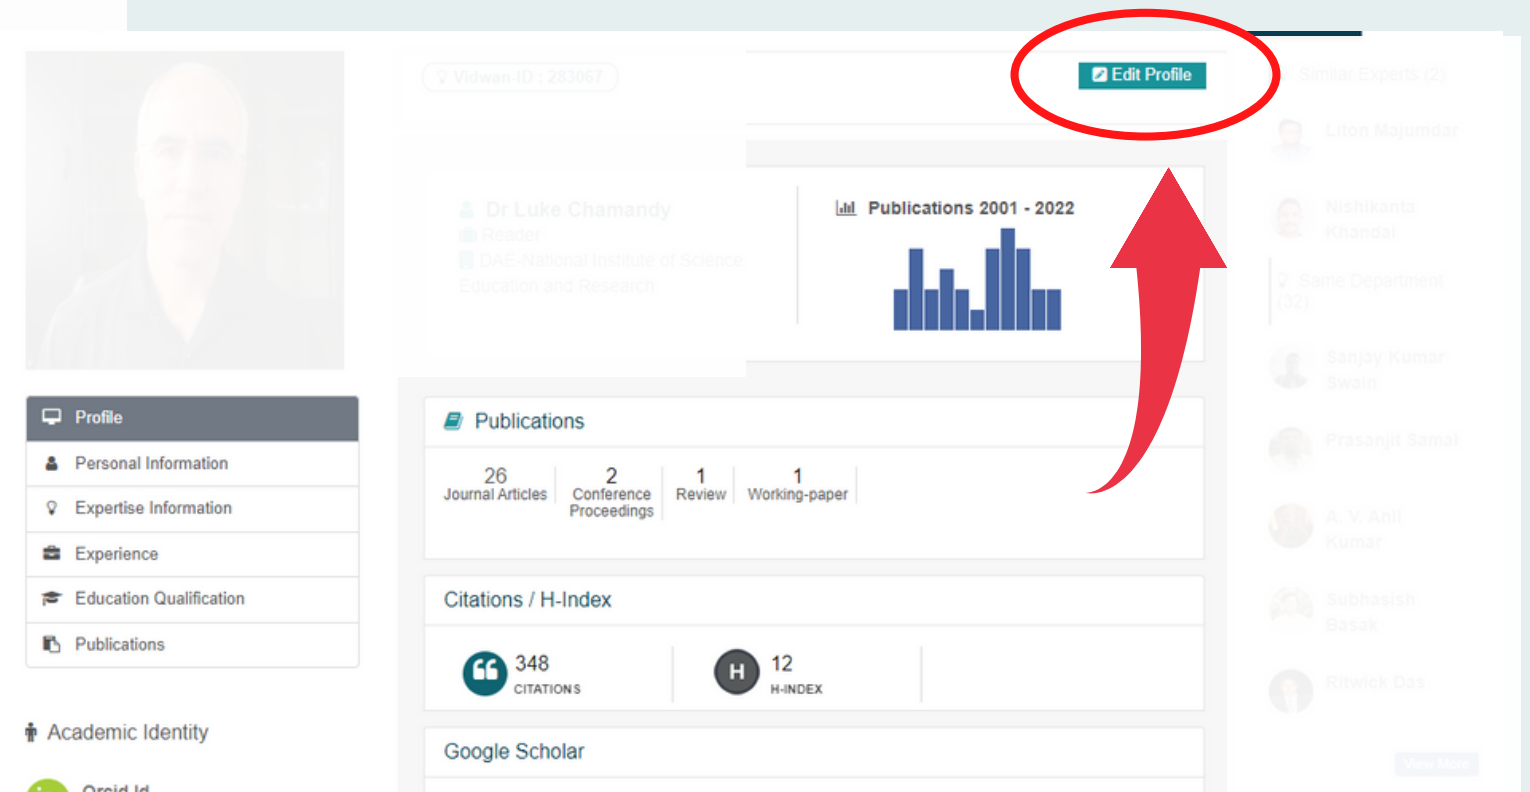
Vidwan-ID : 283067

Edit Profile

Similar Experts (2)

Liton Majumdar

Nishikanta Khandai

Same Department (32)

Sanjay Kumar Swain

Prasanjit Samal

A. V. Anil Kumar

Subhasish Basak

Ritwick Das

View More

Dr Luke Chamandy
Reader
DAE-National Institute of Science Education and Research

Publications 2001 - 2022

Profile
Personal Information
Expertise Information
Experience
Education Qualification
Publications

Academic Identity

Orcid Id

Publications

| 26 Journal Articles | 2 Conference Proceedings | 1 Review | 1 Working-paper |
|---|---|---|---|

Citations / H-Index

348 CITATIONS

H 12 H-INDEX

Google Scholar